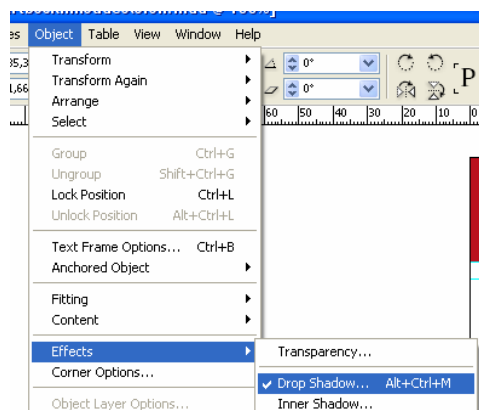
es Object Table View Window Help

35,3
1,66

Transform
Transform Again
Arrange
Select

Group Ctrl+G
Ungroup Shift+Ctrl+G
Lock Position Ctrl+L
Unlock Position Alt+Ctrl+L

Text Frame Options... Ctrl+B
Anchored Object

Fitting
Content

Effects
Corner Options...

Object Layer Options...

0°
0°

P

60 50 40 30 20 10 0

Transparency...
Drop Shadow... Alt+Ctrl+M
Inner Shadow...